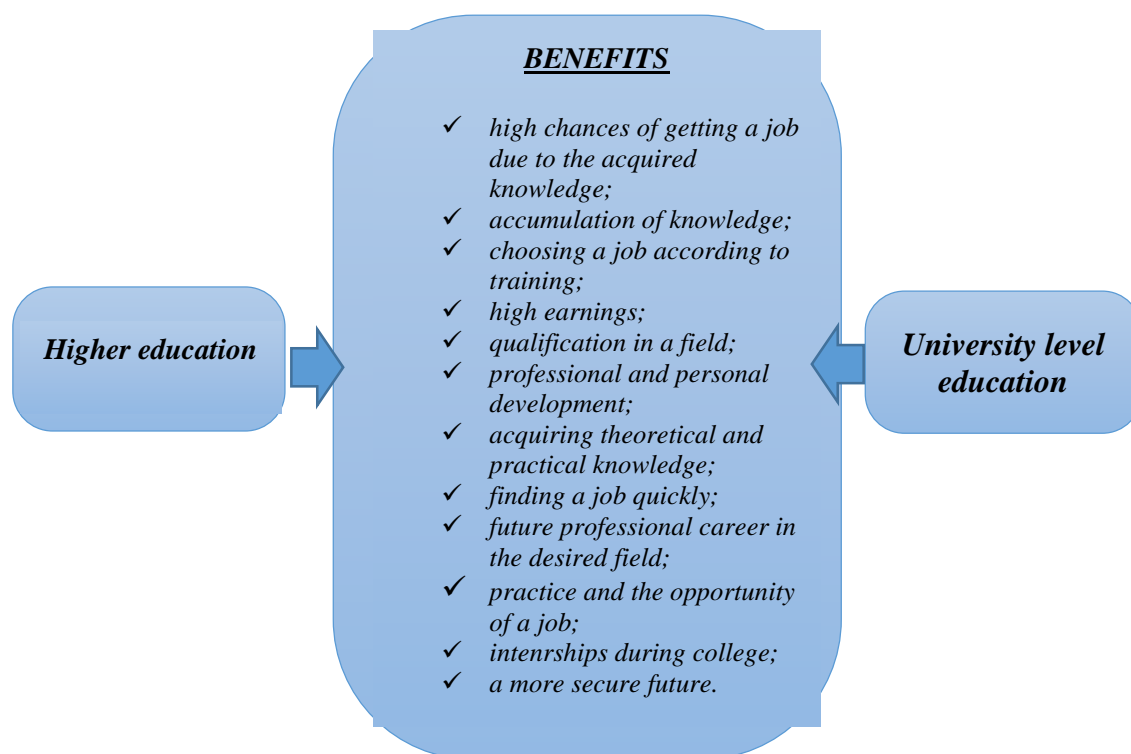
Higher education

BENEFITS

✓ high chances of getting a job due to the acquired knowledge;
✓ accumulation of knowledge;
✓ choosing a job according to training;
✓ high earnings;
✓ qualification in a field;
✓ professional and personal development;
✓ acquiring theoretical and practical knowledge;
✓ finding a job quickly;
✓ future professional career in the desired field;
✓ practice and the opportunity of a job;
✓ intenrships during college;
✓ a more secure future.

University level education